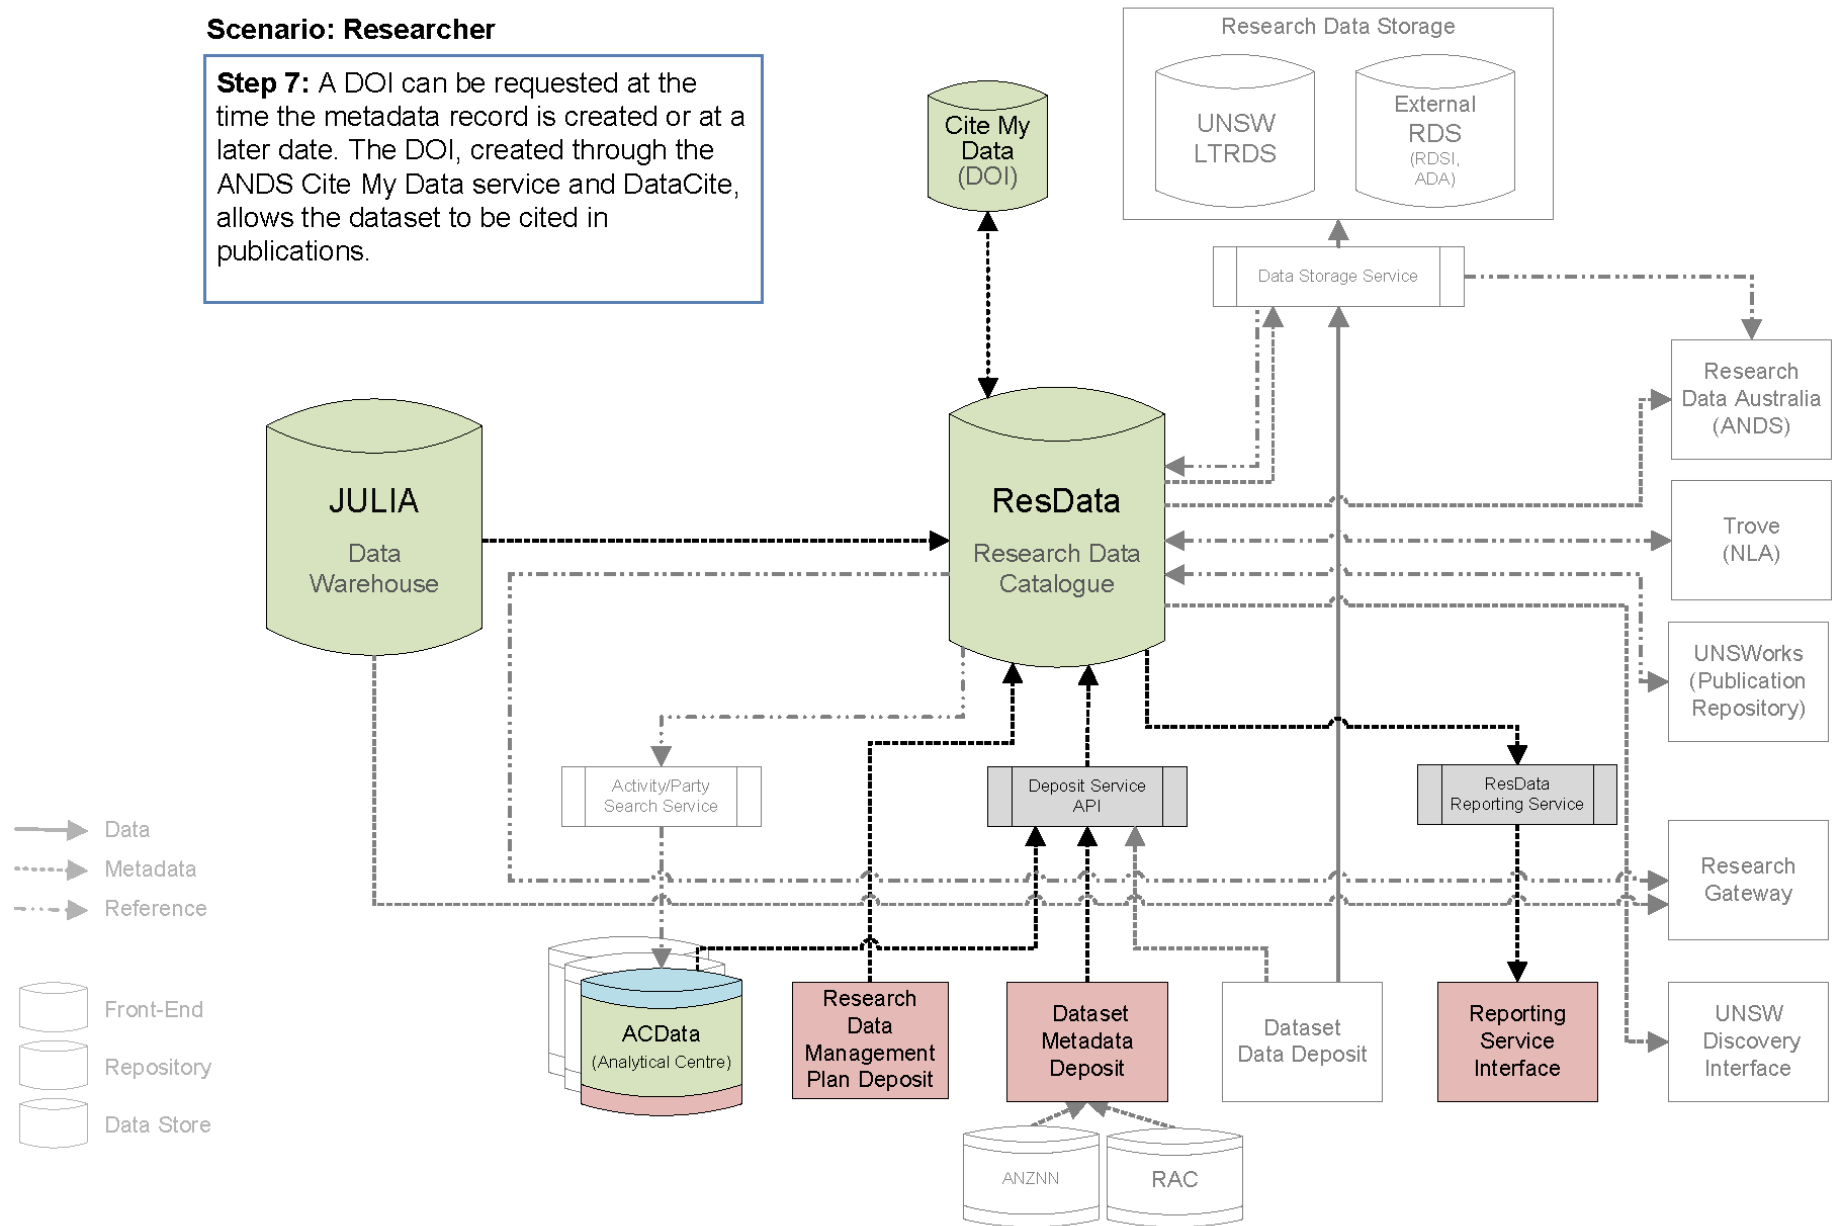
Scenario: Researcher

Step 7: A DOI can be requested at the time the metadata record is created or at a later date. The DOI, created through the ANDS Cite My Data service and DataCite, allows the dataset to be cited in publications.

Cite My Data (DOI)

Research Data Storage

UNSW LTRDS

External RDS (RDSI, ADA)

Data Storage Service

Research Data Australia (ANDS)

JULIA Data Warehouse

ResData Research Data Catalogue

Trove (NLA)

UNSWorks (Publication Repository)

Activity/Party Search Service

Deposit Service API

ResData Reporting Service

Data

Metadata

Reference

Research Gateway

Front-End

Repository

Data Store

ACData (Analytical Centre)

Research Data Management Plan Deposit

Dataset Metadata Deposit

Dataset Data Deposit

Reporting Service Interface

UNSW Discovery Interface

ANZNN

RAC